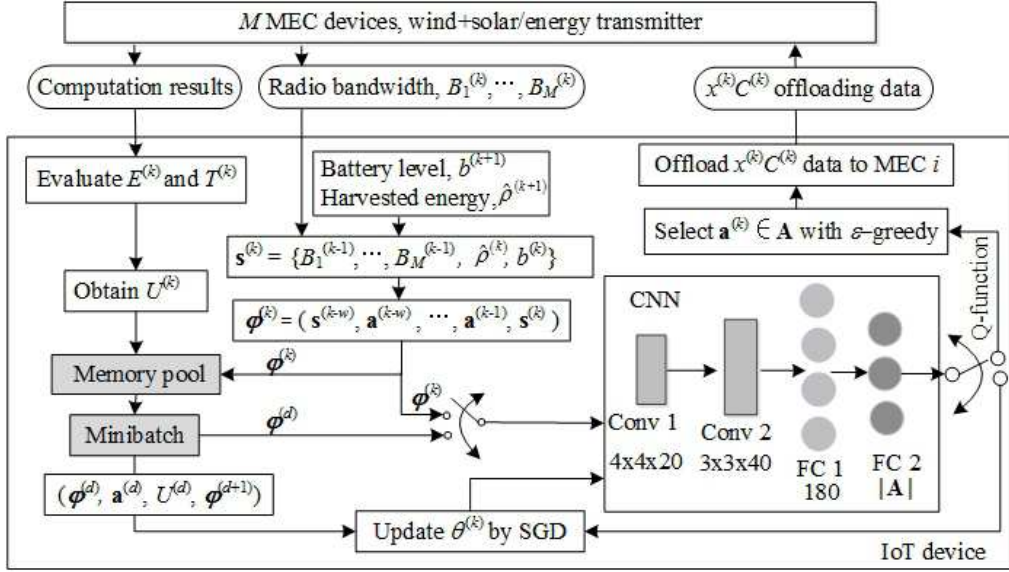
$M$ MEC devices, wind+solar/energy transmitter

Computation results

Radio bandwidth, $B_1^{(k)}, \cdots, B_M^{(k)}$

$x^{(k)}C^{(k)}$ offloading data

Evaluate $E^{(k)}$ and $T^{(k)}$

Battery level, $b^{(k+1)}$

Harvested energy, $\hat{\rho}^{(k+1)}$

Offload $x^{(k)}C^{(k)}$ data to MEC $i$

Select $\mathbf{a}^{(k)} \in \mathbf{A}$ with $\varepsilon$-greedy

$\mathbf{s}^{(k)} = \{B_1^{(k-1)}, \cdots, B_M^{(k-1)}, \hat{\rho}^{(k)}, b^{(k)}\}$

Obtain $U^{(k)}$

$\boldsymbol{\varphi}^{(k)} = (\mathbf{s}^{(k-w)}, \mathbf{a}^{(k-w)}, \cdots, \mathbf{a}^{(k-1)}, \mathbf{s}^{(k)})$

CNN

Q-function

$\boldsymbol{\varphi}^{(k)}$

Memory pool

$\boldsymbol{\varphi}^{(k)}$

$\boldsymbol{\varphi}^{(d)}$

Minibatch

Conv 1 4x4x20

Conv 2 3x3x40

FC 1 180

FC 2 $|\mathbf{A}|$

$(\boldsymbol{\varphi}^{(d)}, \mathbf{a}^{(d)}, U^{(d)}, \boldsymbol{\varphi}^{(d+1)})$

Update $\theta^{(k)}$ by SGD

IoT device